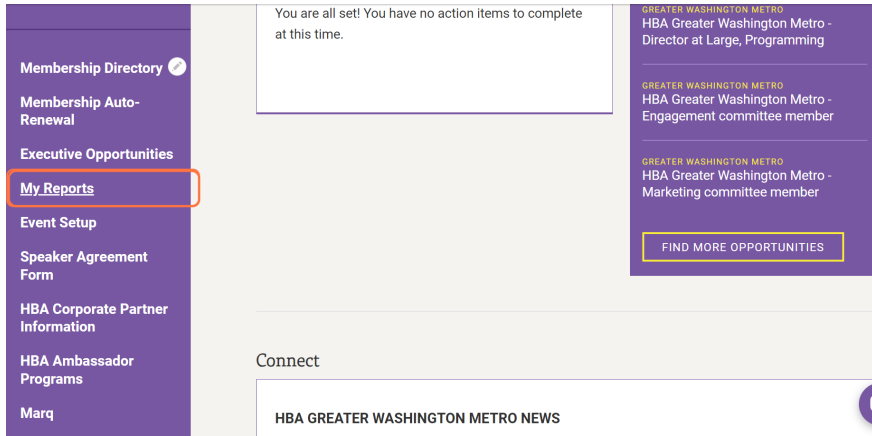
Membership Directory

Membership Auto-Renewal

Executive Opportunities

My Reports

Event Setup

Speaker Agreement Form

HBA Corporate Partner Information

HBA Ambassador Programs

Marq

You are all set! You have no action items to complete at this time.

GREATER WASHINGTON METRO
HBA Greater Washington Metro - Director at Large, Programming

GREATER WASHINGTON METRO
HBA Greater Washington Metro - Engagement committee member

GREATER WASHINGTON METRO
HBA Greater Washington Metro - Marketing committee member

FIND MORE OPPORTUNITIES

Connect

HBA GREATER WASHINGTON METRO NEWS